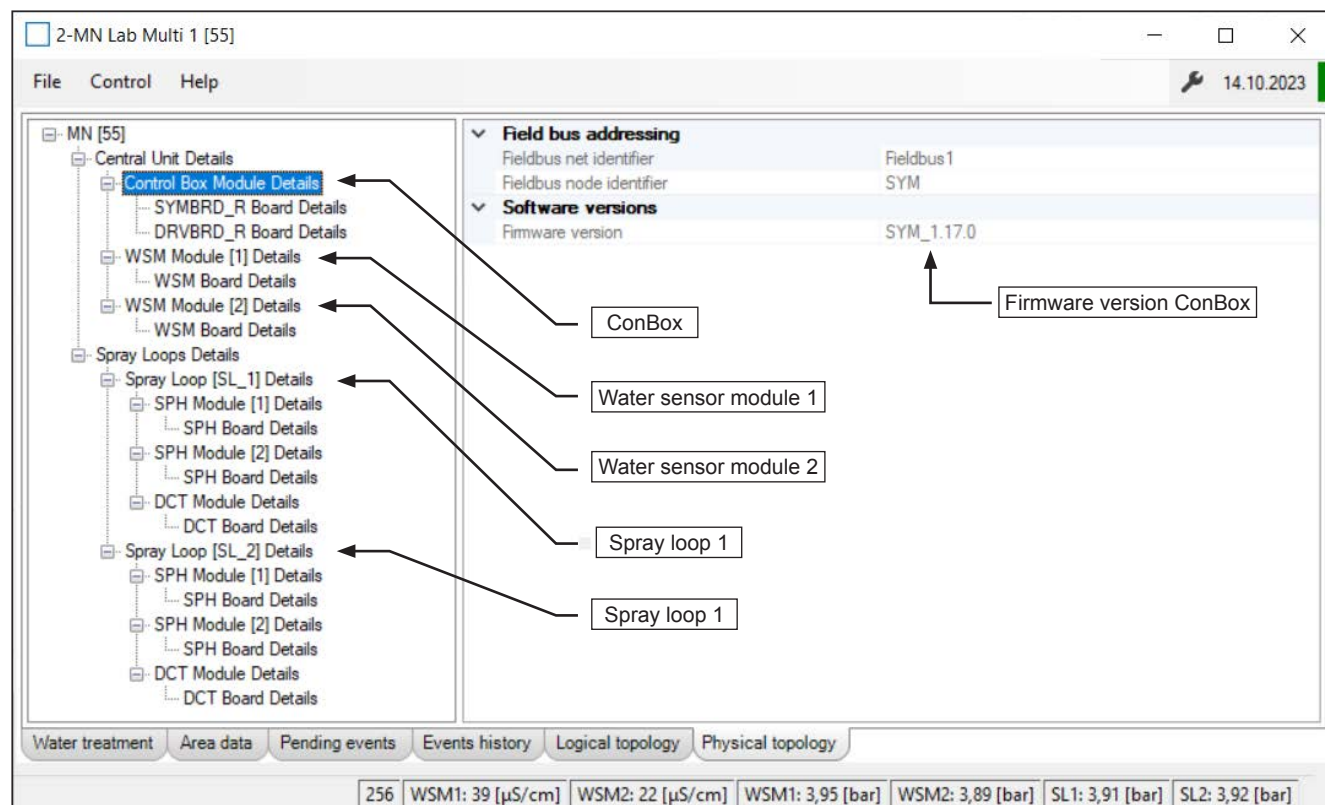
2-MN Lab Multi 1 [55]

File Control Help

14.10.2023

MN [55]
Central Unit Details
Control Box Module Details
SYMBRD_R Board Details
DRVBRD_R Board Details
WSM Module [1] Details
WSM Board Details
WSM Module [2] Details
WSM Board Details
Spray Loops Details
Spray Loop [SL_1] Details
SPH Module [1] Details
SPH Board Details
SPH Module [2] Details
SPH Board Details
DCT Module Details
DCT Board Details
Spray Loop [SL_2] Details
SPH Module [1] Details
SPH Board Details
SPH Module [2] Details
SPH Board Details
DCT Module Details
DCT Board Details

| Field bus addressing | |
|---|---|
| Fieldbus net identifier | Fieldbus1 |
| Fieldbus node identifier | SYM |
| **Software versions** | |
| Firmware version | SYM_1.17.0 |

Firmware version ConBox

ConBox

Water sensor module 1

Water sensor module 2

Spray loop 1

Spray loop 1

Water treatment | Area data | Pending events | Events history | Logical topology | Physical topology

256 | WSM1: 39 [µS/cm] | WSM2: 22 [µS/cm] | WSM1: 3,95 [bar] | WSM2: 3,89 [bar] | SL1: 3,91 [bar] | SL2: 3,92 [bar]